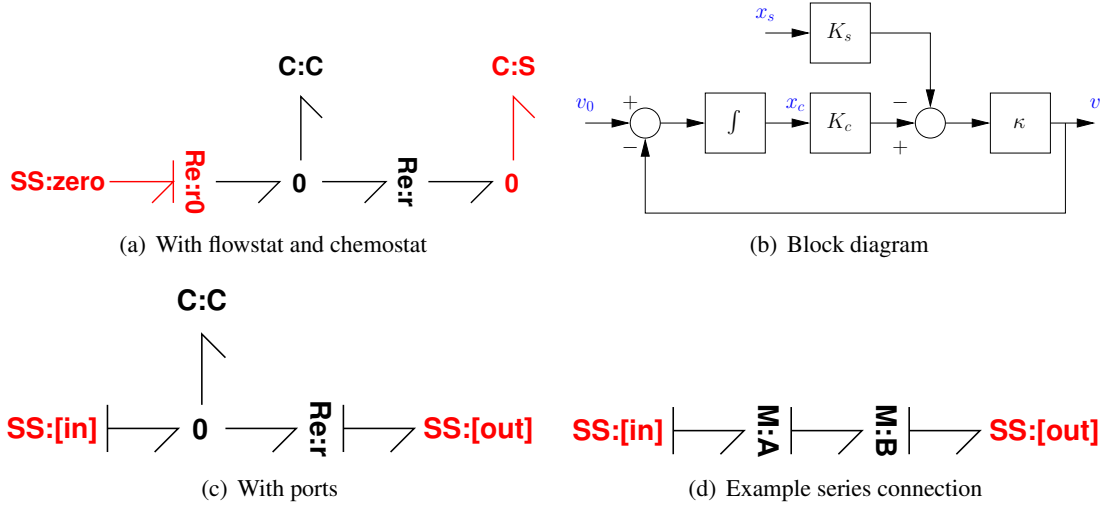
C:C

C:S

SS:zero

Re:r0

0

Re:r

0

(a) With flowstat and chemostat

$x_s$

$K_s$

$v_0$

+

−

$\int$

$x_c$

$K_c$

−

+

$\kappa$

$v$

(b) Block diagram

C:C

SS:[in]

0

Re:r

SS:[out]

(c) With ports

SS:[in]

M:A

M:B

SS:[out]

(d) Example series connection